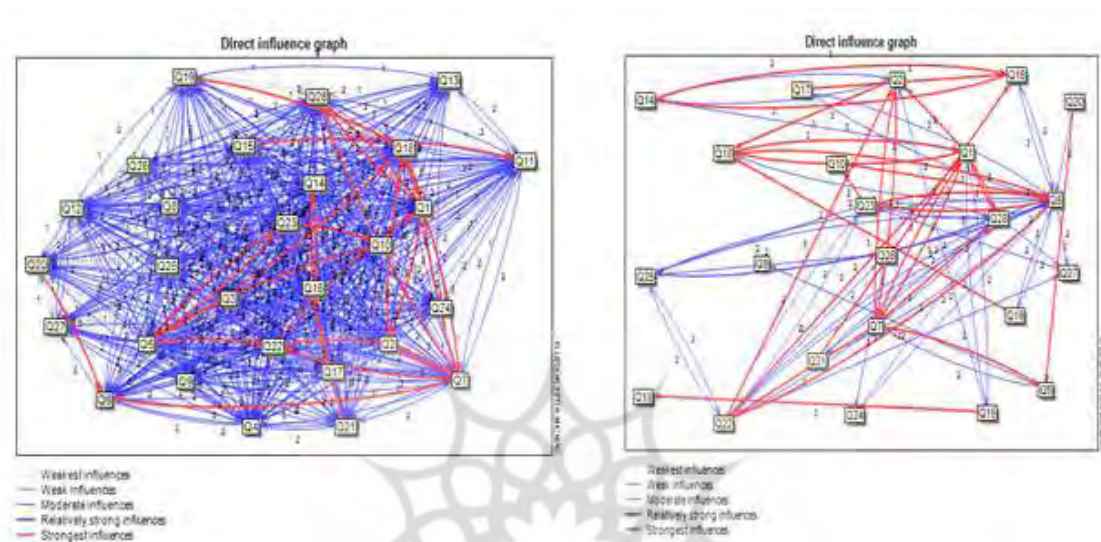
Direct influence graph

Q19 Q20 Q13 Q15 Q18 Q11 Q26 Q14 Q12 Q8 Q23 Q1 Q10 Q25 Q28 Q2 Q16 Q24 Q27 Q5 Q22 Q3 Q9 Q17 Q7 Q6 Q4 Q21

Weakest influences
Weak influences
Moderate influences
Relatively strong influences
Strongest influences

Direct influence graph

Q14 Q17 Q9 Q16 Q25 Q10 Q19 Q1 Q11 Q20 Q5 Q26 Q23 Q29 Q18 Q28 Q27 Q3 Q13 Q2 Q21 Q6 Q22 Q24 Q15

Weakest influences
Weak influences
Moderate influences
Relatively strong influences
Strongest influences